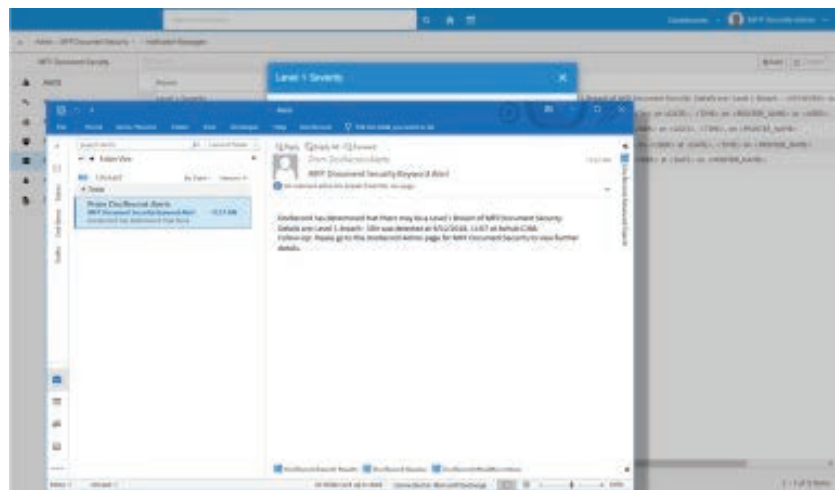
Level 1 Severity

Inbox

From: DocRecord Alerts

NRF Document Security Keyword Alert

DocRecord has determined that there may be a Level 1 Breach of NRF Document Security. Details are Level 1 Breach - SSN was detected at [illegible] at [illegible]. Follow-up: Please go to the DocRecord Admin page for NRF Document Security to view further details.

From: DocRecord Alerts
NRF Document Security Keyword Alert